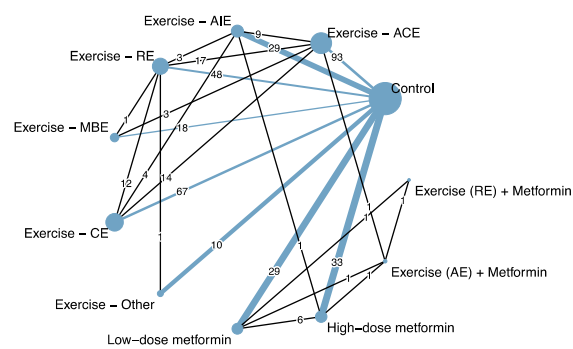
Exercise – AIE
Exercise – ACE
Exercise – RE
Control
Exercise – MBE
Exercise – CE
Exercise (RE) + Metformin
Exercise (AE) + Metformin
Exercise – Other
Low-dose metformin
High-dose metformin
9
29
93
3
17
48
1
3
18
12
4
14
67
10
1
1
1
1
1
29
33
1
1
6